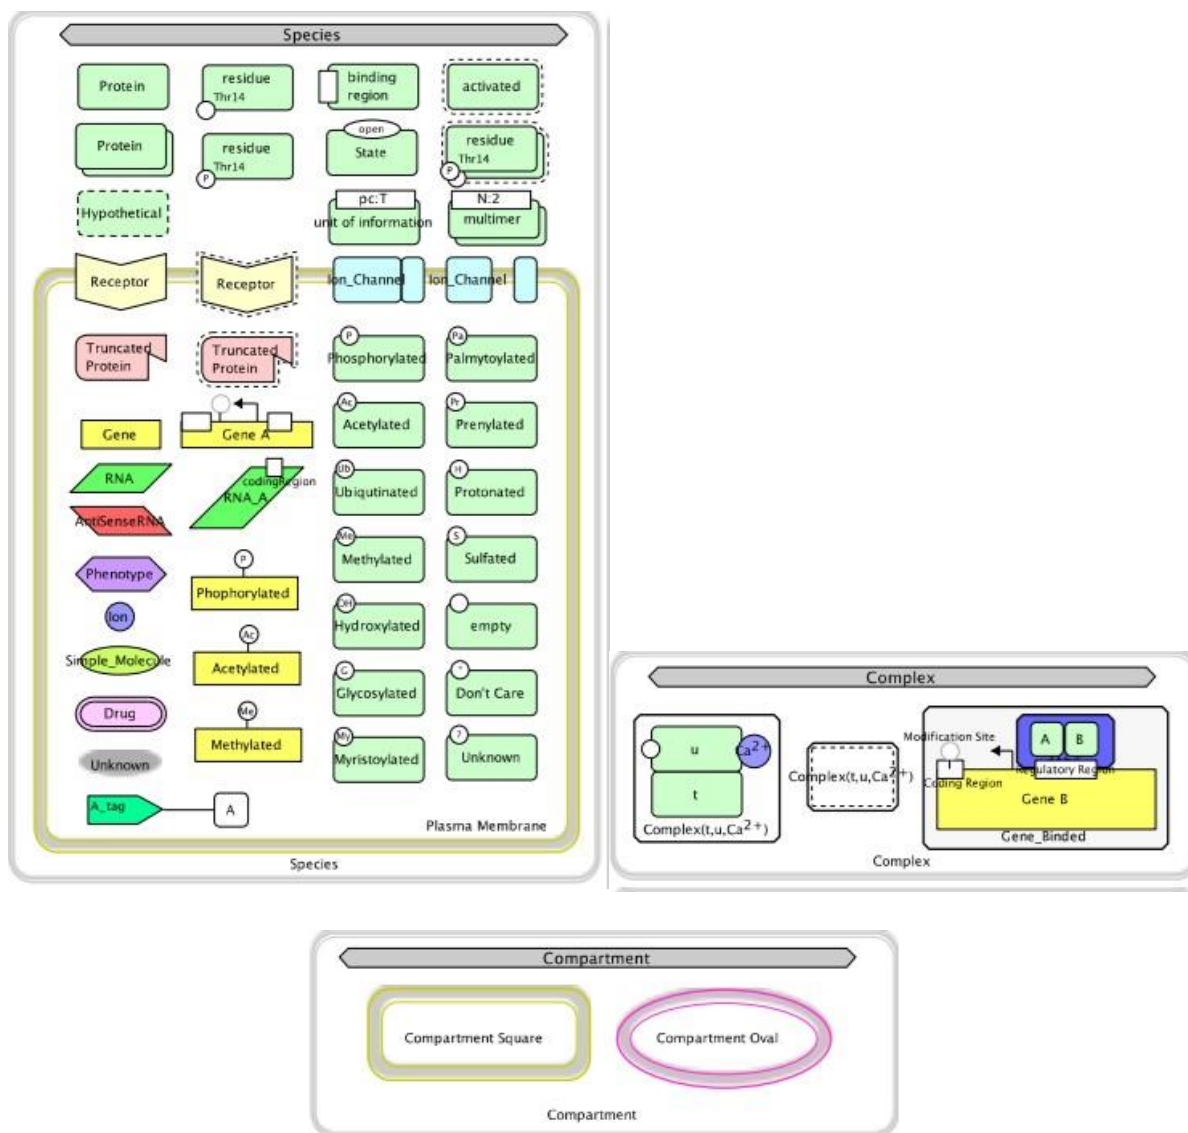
Species

Protein

residue
Thr14

binding region

activated

Protein

residue
Thr14
P

open
State

residue
Thr14
P

Hypothetical

pc:T
unit of information

N:2
multimer

Receptor

Receptor

Ion_Channel

Ion_Channel

Truncated Protein

Truncated Protein

P
Phosphorylated

Pa
Palmytoylated

Gene

Gene A

Ac
Acetylated

Pr
Prenylated

RNA

codingRegion
RNA_A

AntiSenseRNA

Ub
Ubiqutinated

H
Protonated

Phenotype

P
Phophorylated

Me
Methylated

S
Sulfated

Ion

OH
Hydroxylated

empty

Simple_Molecule

Ac
Acetylated

G
Glycosylated

?
Don't Care

Drug

Me
Methylated

My
Myristoylated

?
Unknown

Unknown

A_tag

A

Plasma Membrane

Species

Complex

u
$Ca^{2+}$
t
Complex(t,u,$Ca^{2+}$)

Complex(t,u,$Ca^{2+}$)

Modification Site
A
B
Regulatory Region
Coding Region
Gene B
Gene_Binded

Complex

Compartment

Compartment Square

Compartment Oval

Compartment